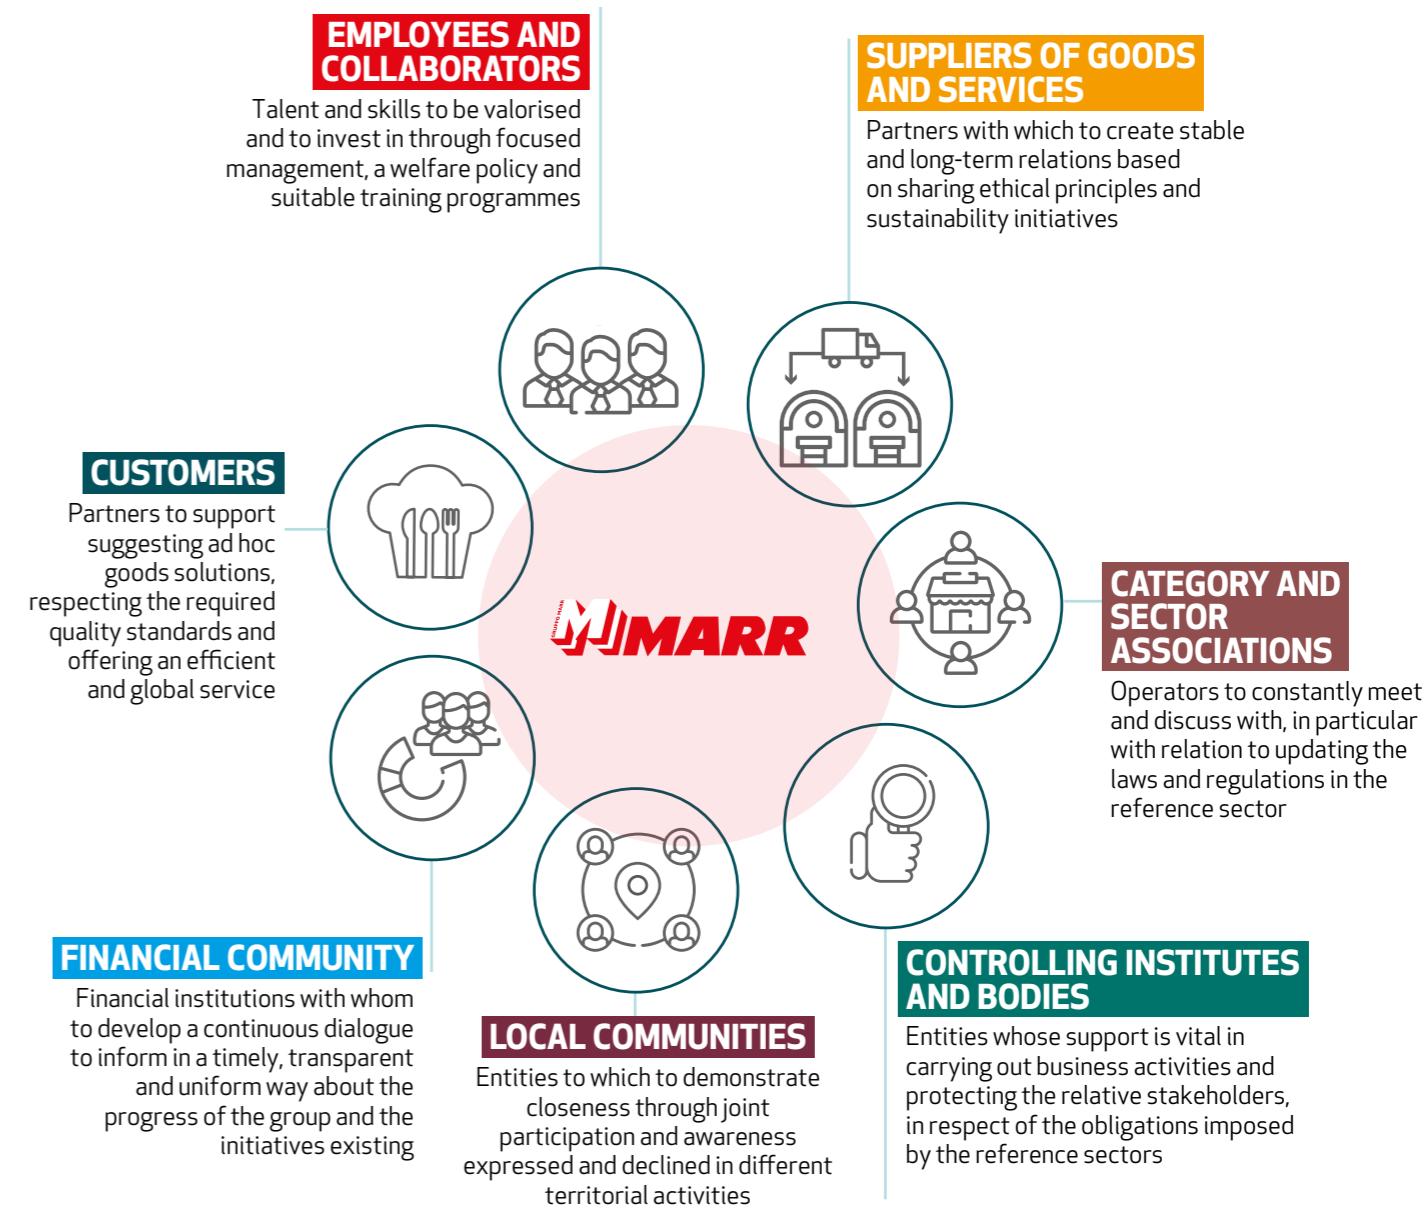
EMPLOYEES AND COLLABORATORS
Talent and skills to be valorised and to invest in through focused management, a welfare policy and suitable training programmes

SUPPLIERS OF GOODS AND SERVICES
Partners with which to create stable and long-term relations based on sharing ethical principles and sustainability initiatives

CUSTOMERS
Partners to support suggesting ad hoc goods solutions, respecting the required quality standards and offering an efficient and global service

MARR

CATEGORY AND SECTOR ASSOCIATIONS
Operators to constantly meet and discuss with, in particular with relation to updating the laws and regulations in the reference sector

FINANCIAL COMMUNITY
Financial institutions with whom to develop a continuous dialogue to inform in a timely, transparent and uniform way about the progress of the group and the initiatives existing

LOCAL COMMUNITIES
Entities to which to demonstrate closeness through joint participation and awareness expressed and declined in different territorial activities

CONTROLLING INSTITUTES AND BODIES
Entities whose support is vital in carrying out business activities and protecting the relative stakeholders, in respect of the obligations imposed by the reference sectors